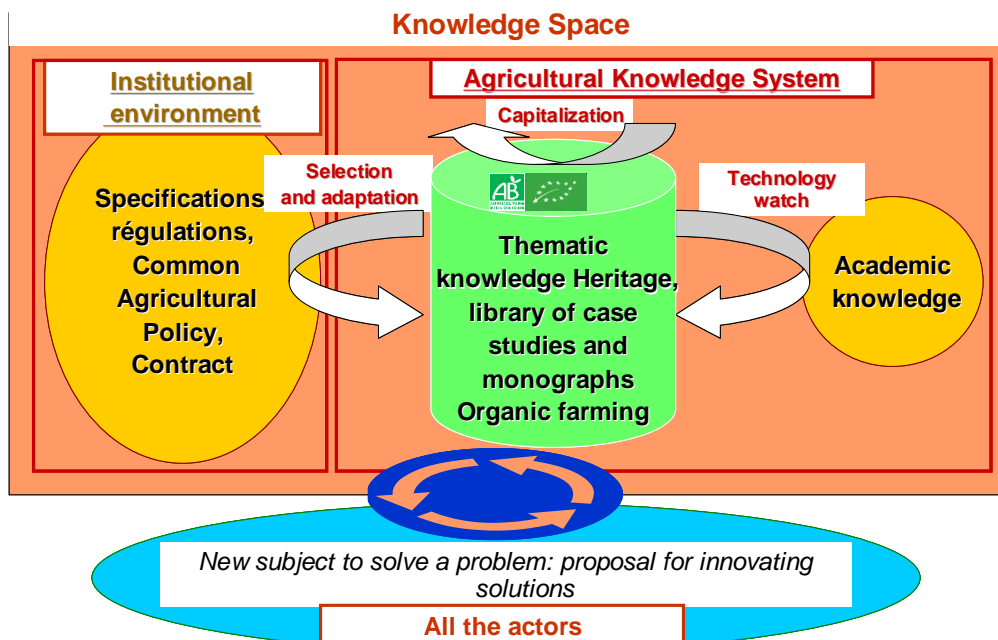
Knowledge Space

Institutional environment

Agricultural Knowledge System

Capitalization

Selection and adaptation

Technology watch

Specifications régulations, Common Agricultural Policy, Contract

AB

Thematic knowledge Heritage, library of case studies and monographs Organic farming

Academic knowledge

New subject to solve a problem: proposal for innovating solutions

All the actors